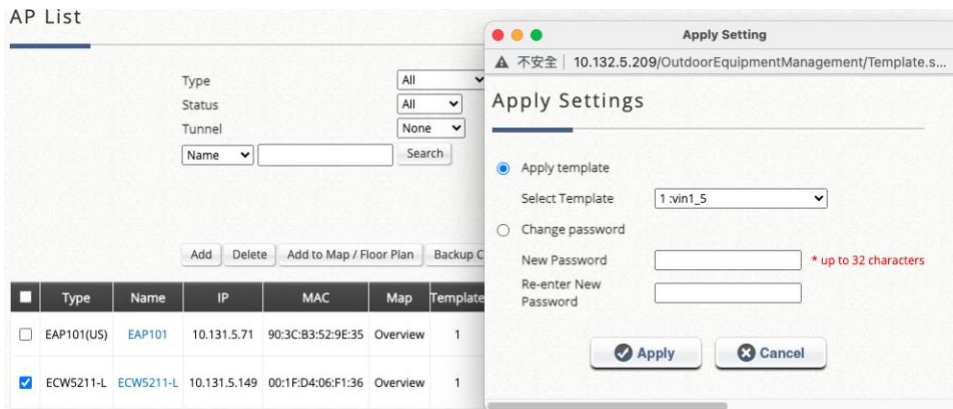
AP List

Type All
Status All
Tunnel None
Name Search

Add Delete Add to Map / Floor Plan Backup C

| | Type | Name | IP | MAC | Map | Template |
|---|---|---|---|---|---|---|
| | EAP101(US) | EAP101 | 10.131.5.71 | 90:3C:B3:52:9E:35 | Overview | 1 |
| | ECW5211-L | ECW5211-L | 10.131.5.149 | 00:1F:D4:06:F1:36 | Overview | 1 |

Apply Setting

不安全 | 10.132.5.209/OutdoorEquipmentManagement/Template.s...

Apply Settings

Apply template

Select Template 1 :vin1_5

Change password

New Password * up to 32 characters

Re-enter New Password

Apply Cancel